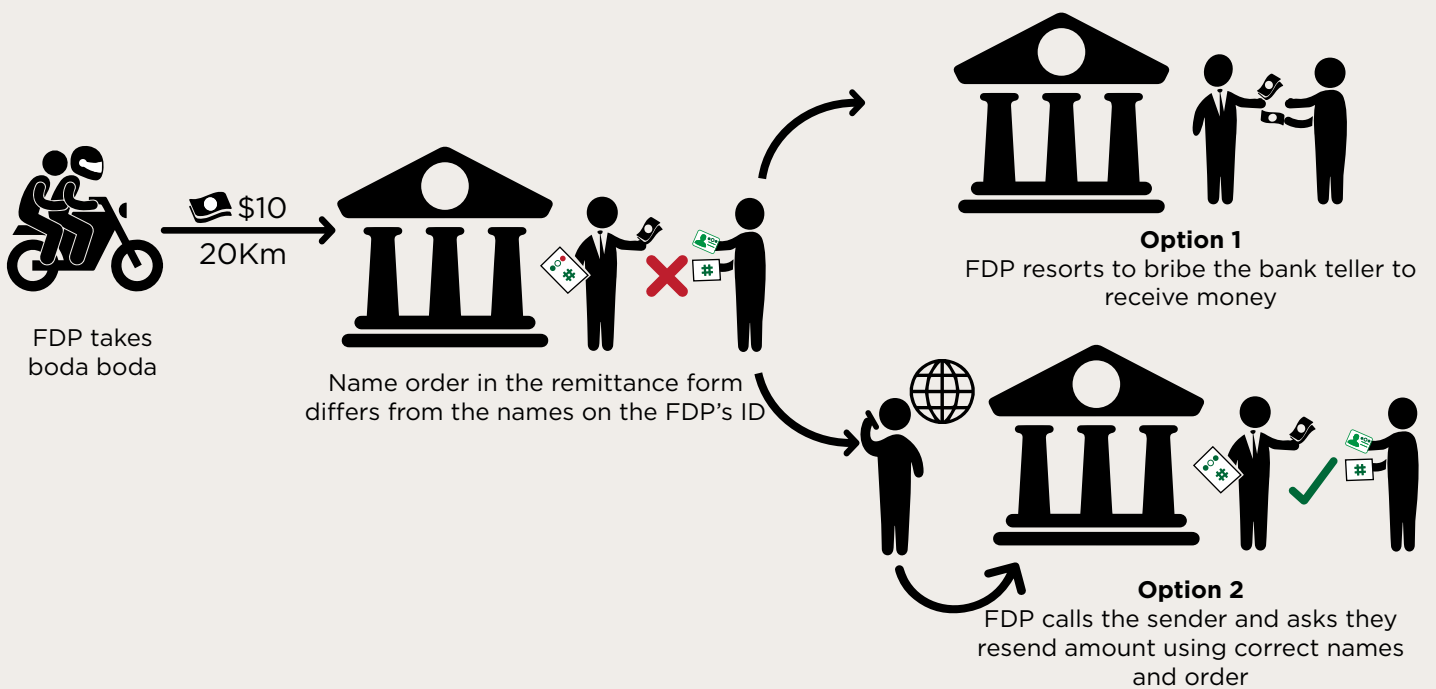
$10
20Km

FDP takes boda boda

Name order in the remittance form differs from the names on the FDP's ID

**Option 1**
FDP resorts to bribe the bank teller to receive money

**Option 2**
FDP calls the sender and asks they resend amount using correct names and order